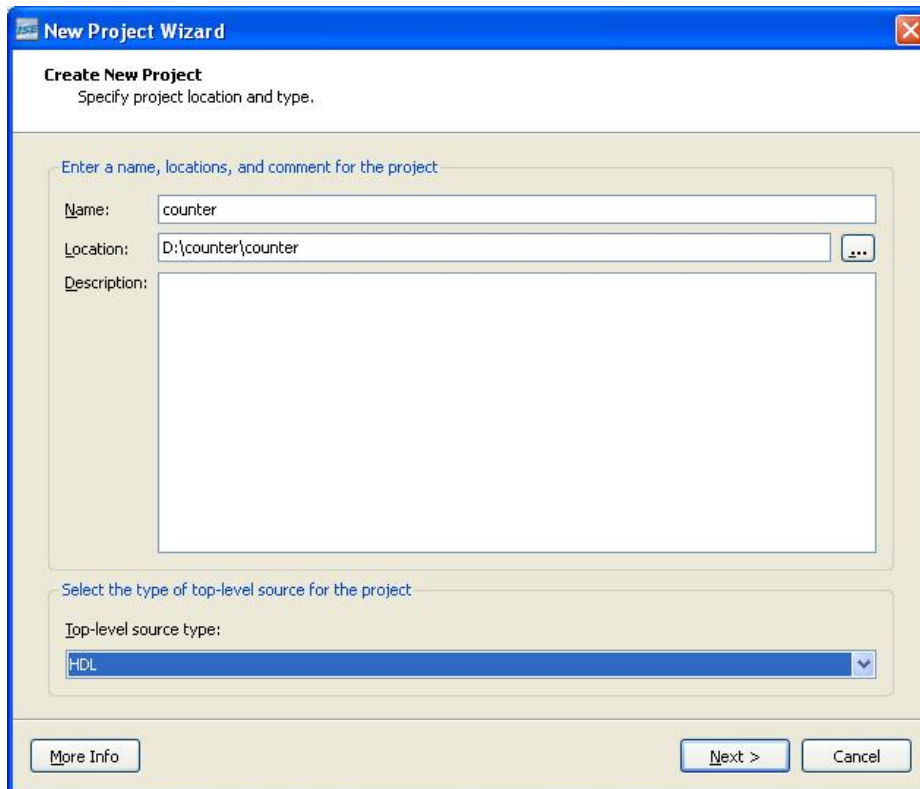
New Project Wizard

Create New Project
Specify project location and type.

Enter a name, locations, and comment for the project

Name: counter

Location: D:\counter\counter ...

Description:

Select the type of top-level source for the project

Top-level source type:

HDL

More Info

Next >

Cancel